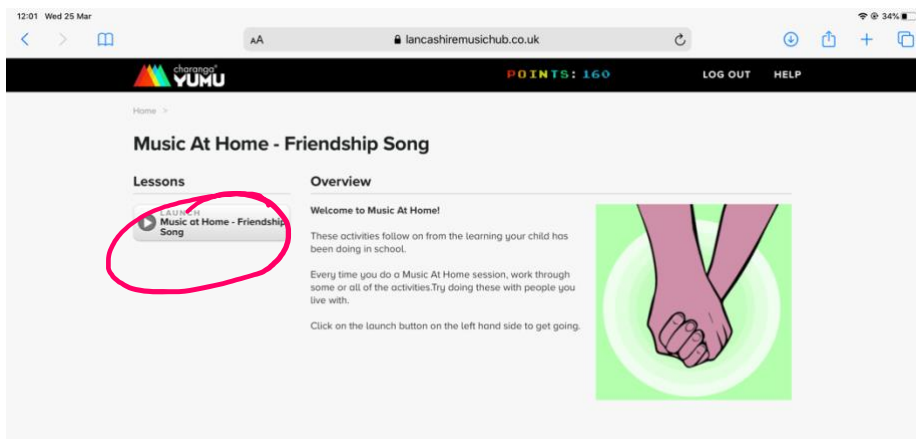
12:01 Wed 25 Mar

34%

AA lancashiremusichub.co.uk

charanga YUMU

POINTS: 160

LOG OUT HELP

Home >

Music At Home - Friendship Song

Lessons

LAUNCH Music at Home - Friendship Song

Overview

Welcome to Music At Home!

These activities follow on from the learning your child has been doing in school.

Every time you do a Music At Home session, work through some or all of the activities.Try doing these with people you live with.

Click on the launch button on the left hand side to get going.